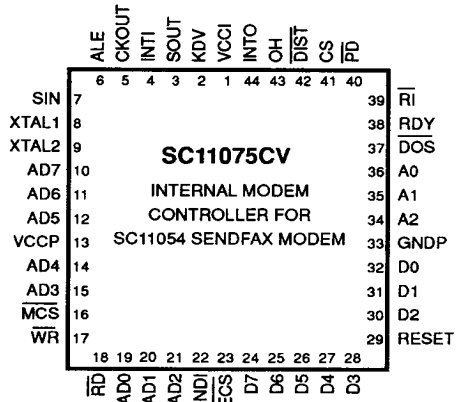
ALE CKOUT $\overline{\text{INTI}}$ SOUT KDV VCCI INTO OH $\overline{\text{DIST}}$ CS $\overline{\text{PD}}$

6 5 4 3 2 1 44 43 42 41 40

SIN 7
XTAL1 8
XTAL2 9
AD7 10
AD6 11
AD5 12
VCCP 13
AD4 14
AD3 15
$\overline{\text{MCS}}$ 16
$\overline{\text{WR}}$ 17

39 $\overline{\text{RI}}$
38 RDY
37 $\overline{\text{DOS}}$
36 A0
35 A1
34 A2
33 GNDP
32 D0
31 D1
30 D2
29 RESET

SC11075CV

INTERNAL MODEM CONTROLLER FOR SC11054 SENDFAX MODEM

18 19 20 21 22 23 24 25 26 27 28

$\overline{\text{RD}}$ AD0 AD1 AD2 $\overline{\text{NDI}}$ $\overline{\text{ECS}}$ D7 D6 D5 D4 D3